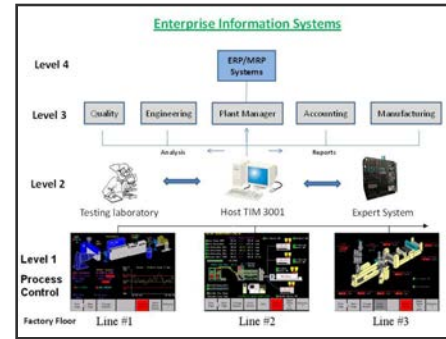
Enterprise Information Systems

Level 4

ERP/MRP Systems

Level 3

Quality

Engineering

Plant Manager

Accounting

Manufacturing

Analysis

Reports

Level 2

Testing laboratory

Host TIM 3001

Expert System

Level 1
Process Control

Factory Floor

Line #1

Line #2

Line #3